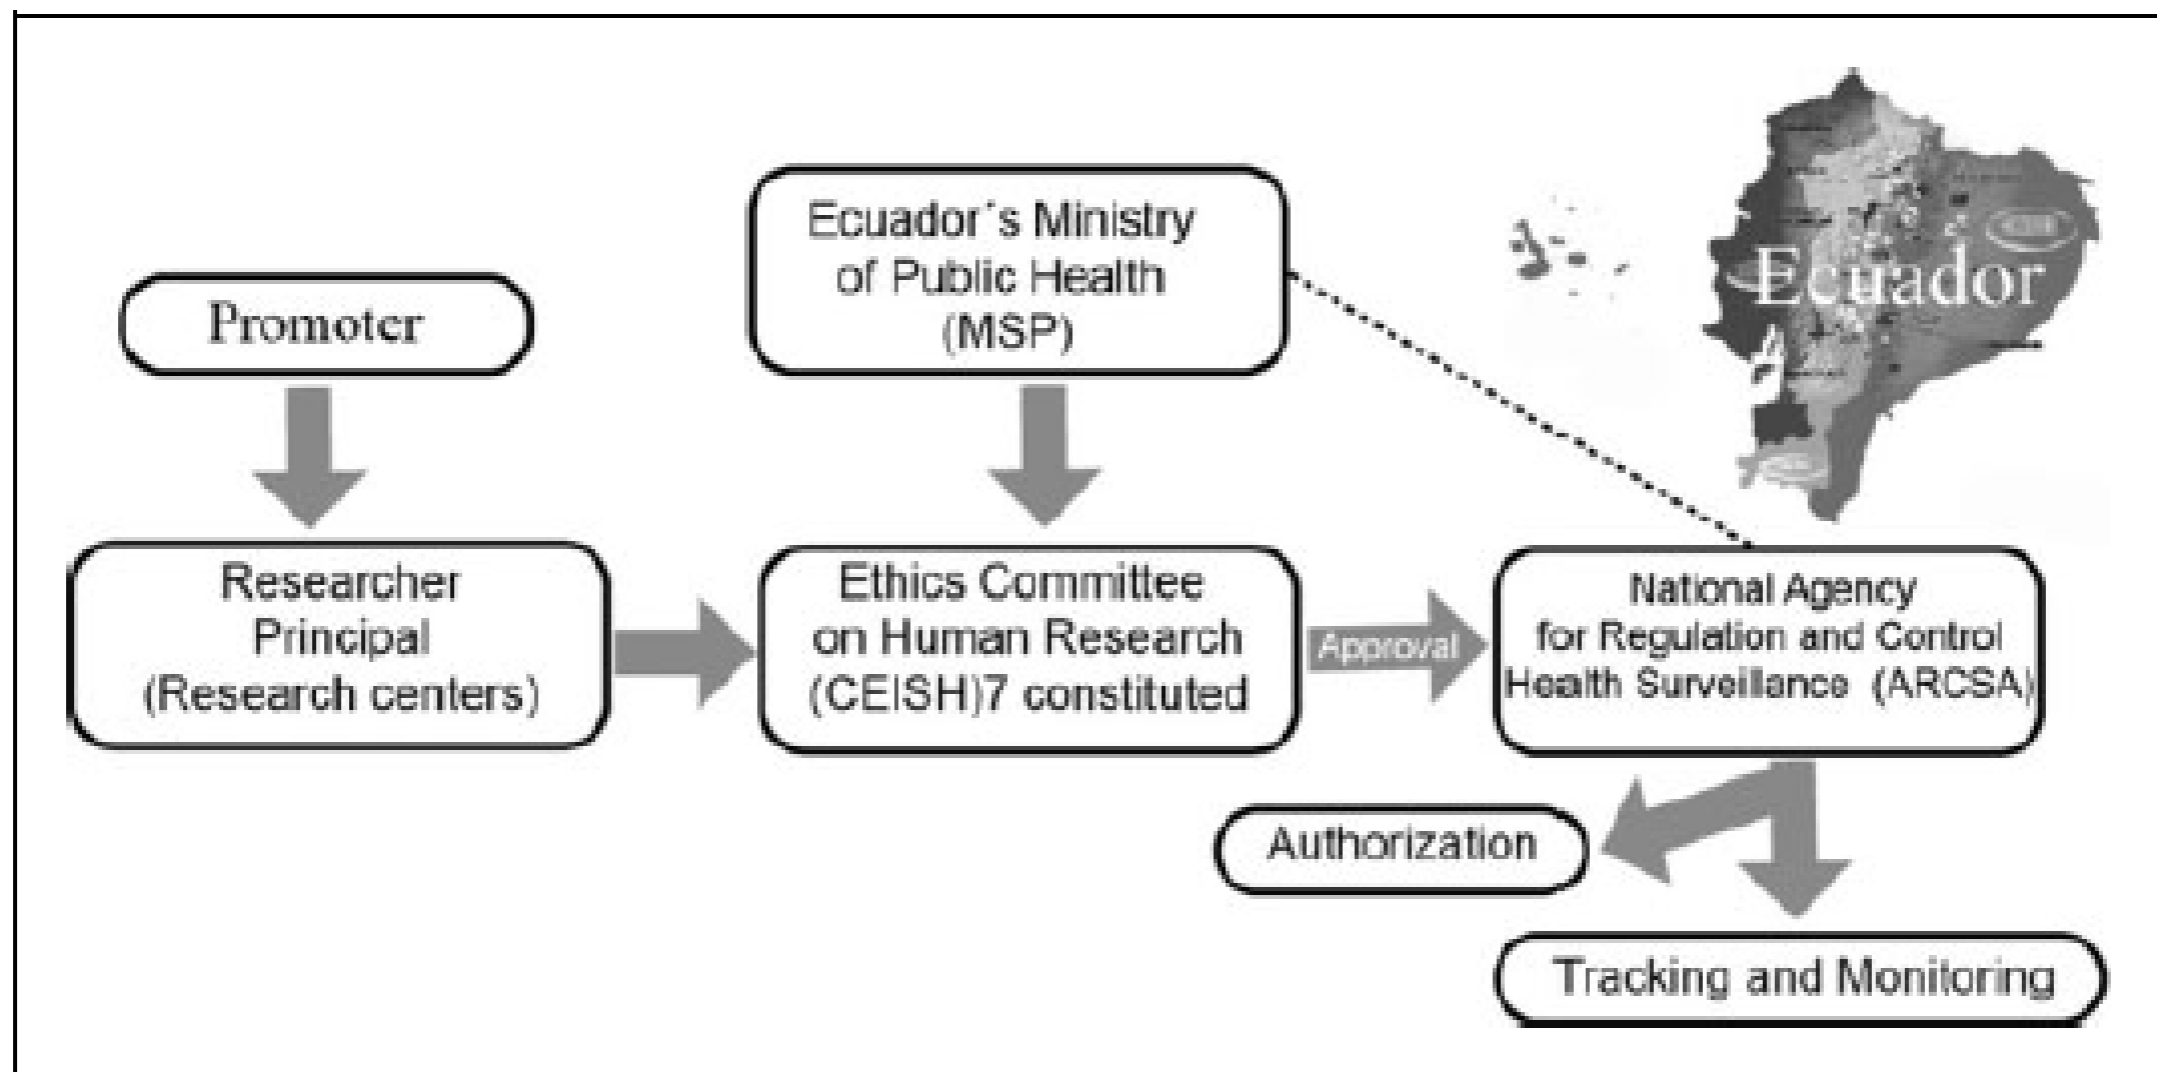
Ecuador´s Ministry of Public Health (MSP)

Ecuador

Promoter

Researcher Principal (Research centers)

Ethics Committee on Human Research (CEISH)7 constituted

Approval

National Agency for Regulation and Control Health Surveillance (ARCSA)

Authorization

Tracking and Monitoring